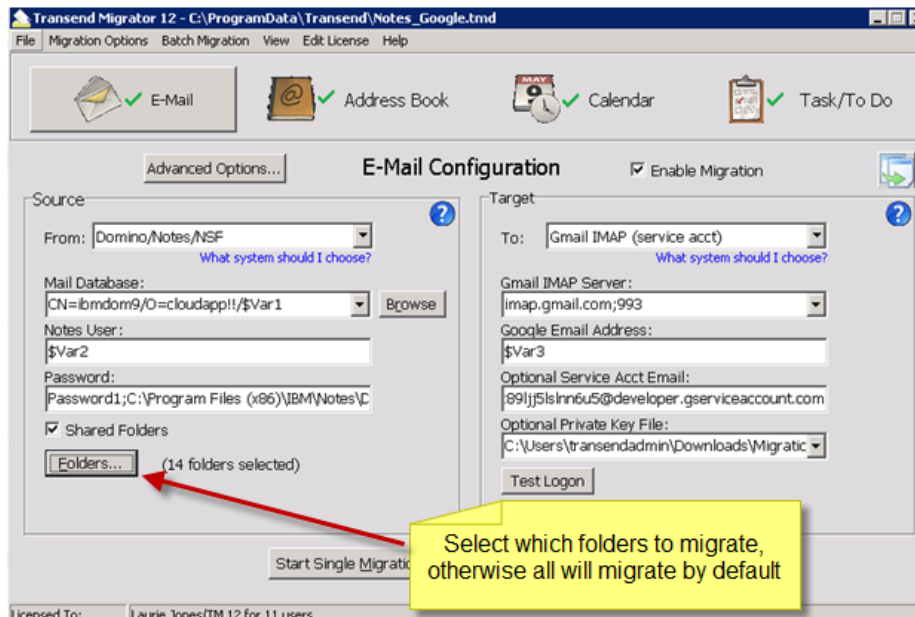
Transend Migrator 12 - C:\ProgramData\Transend\Notes_Google.tmd

File Migration Options Batch Migration View Edit License Help

E-Mail

Address Book

MAY 9 Calendar

Task/To Do

Advanced Options...

E-Mail Configuration

Enable Migration

Source

From: Domino/Notes/NSF

What system should I choose?

Mail Database:

CN=ibmdom9/O=cloudapp!!/$Var1

Browse

Notes User:

$Var2

Password:

Password1;C:\Program Files (x86)\IBM\Notes\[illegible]

Shared Folders

Folders...

(14 folders selected)

Target

To: Gmail IMAP (service acct)

What system should I choose?

Gmail IMAP Server:

imap.gmail.com;993

Google Email Address:

$Var3

Optional Service Acct Email:

:89ljj5lslnn6u5@developer.gserviceaccount.com

Optional Private Key File:

C:\Users\transendadmin\Downloads\Migratic

Test Logon

Start Single Migratio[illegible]

Select which folders to migrate, otherwise all will migrate by default

Licensed To: Laurie Jones/TM 12 for 11 users